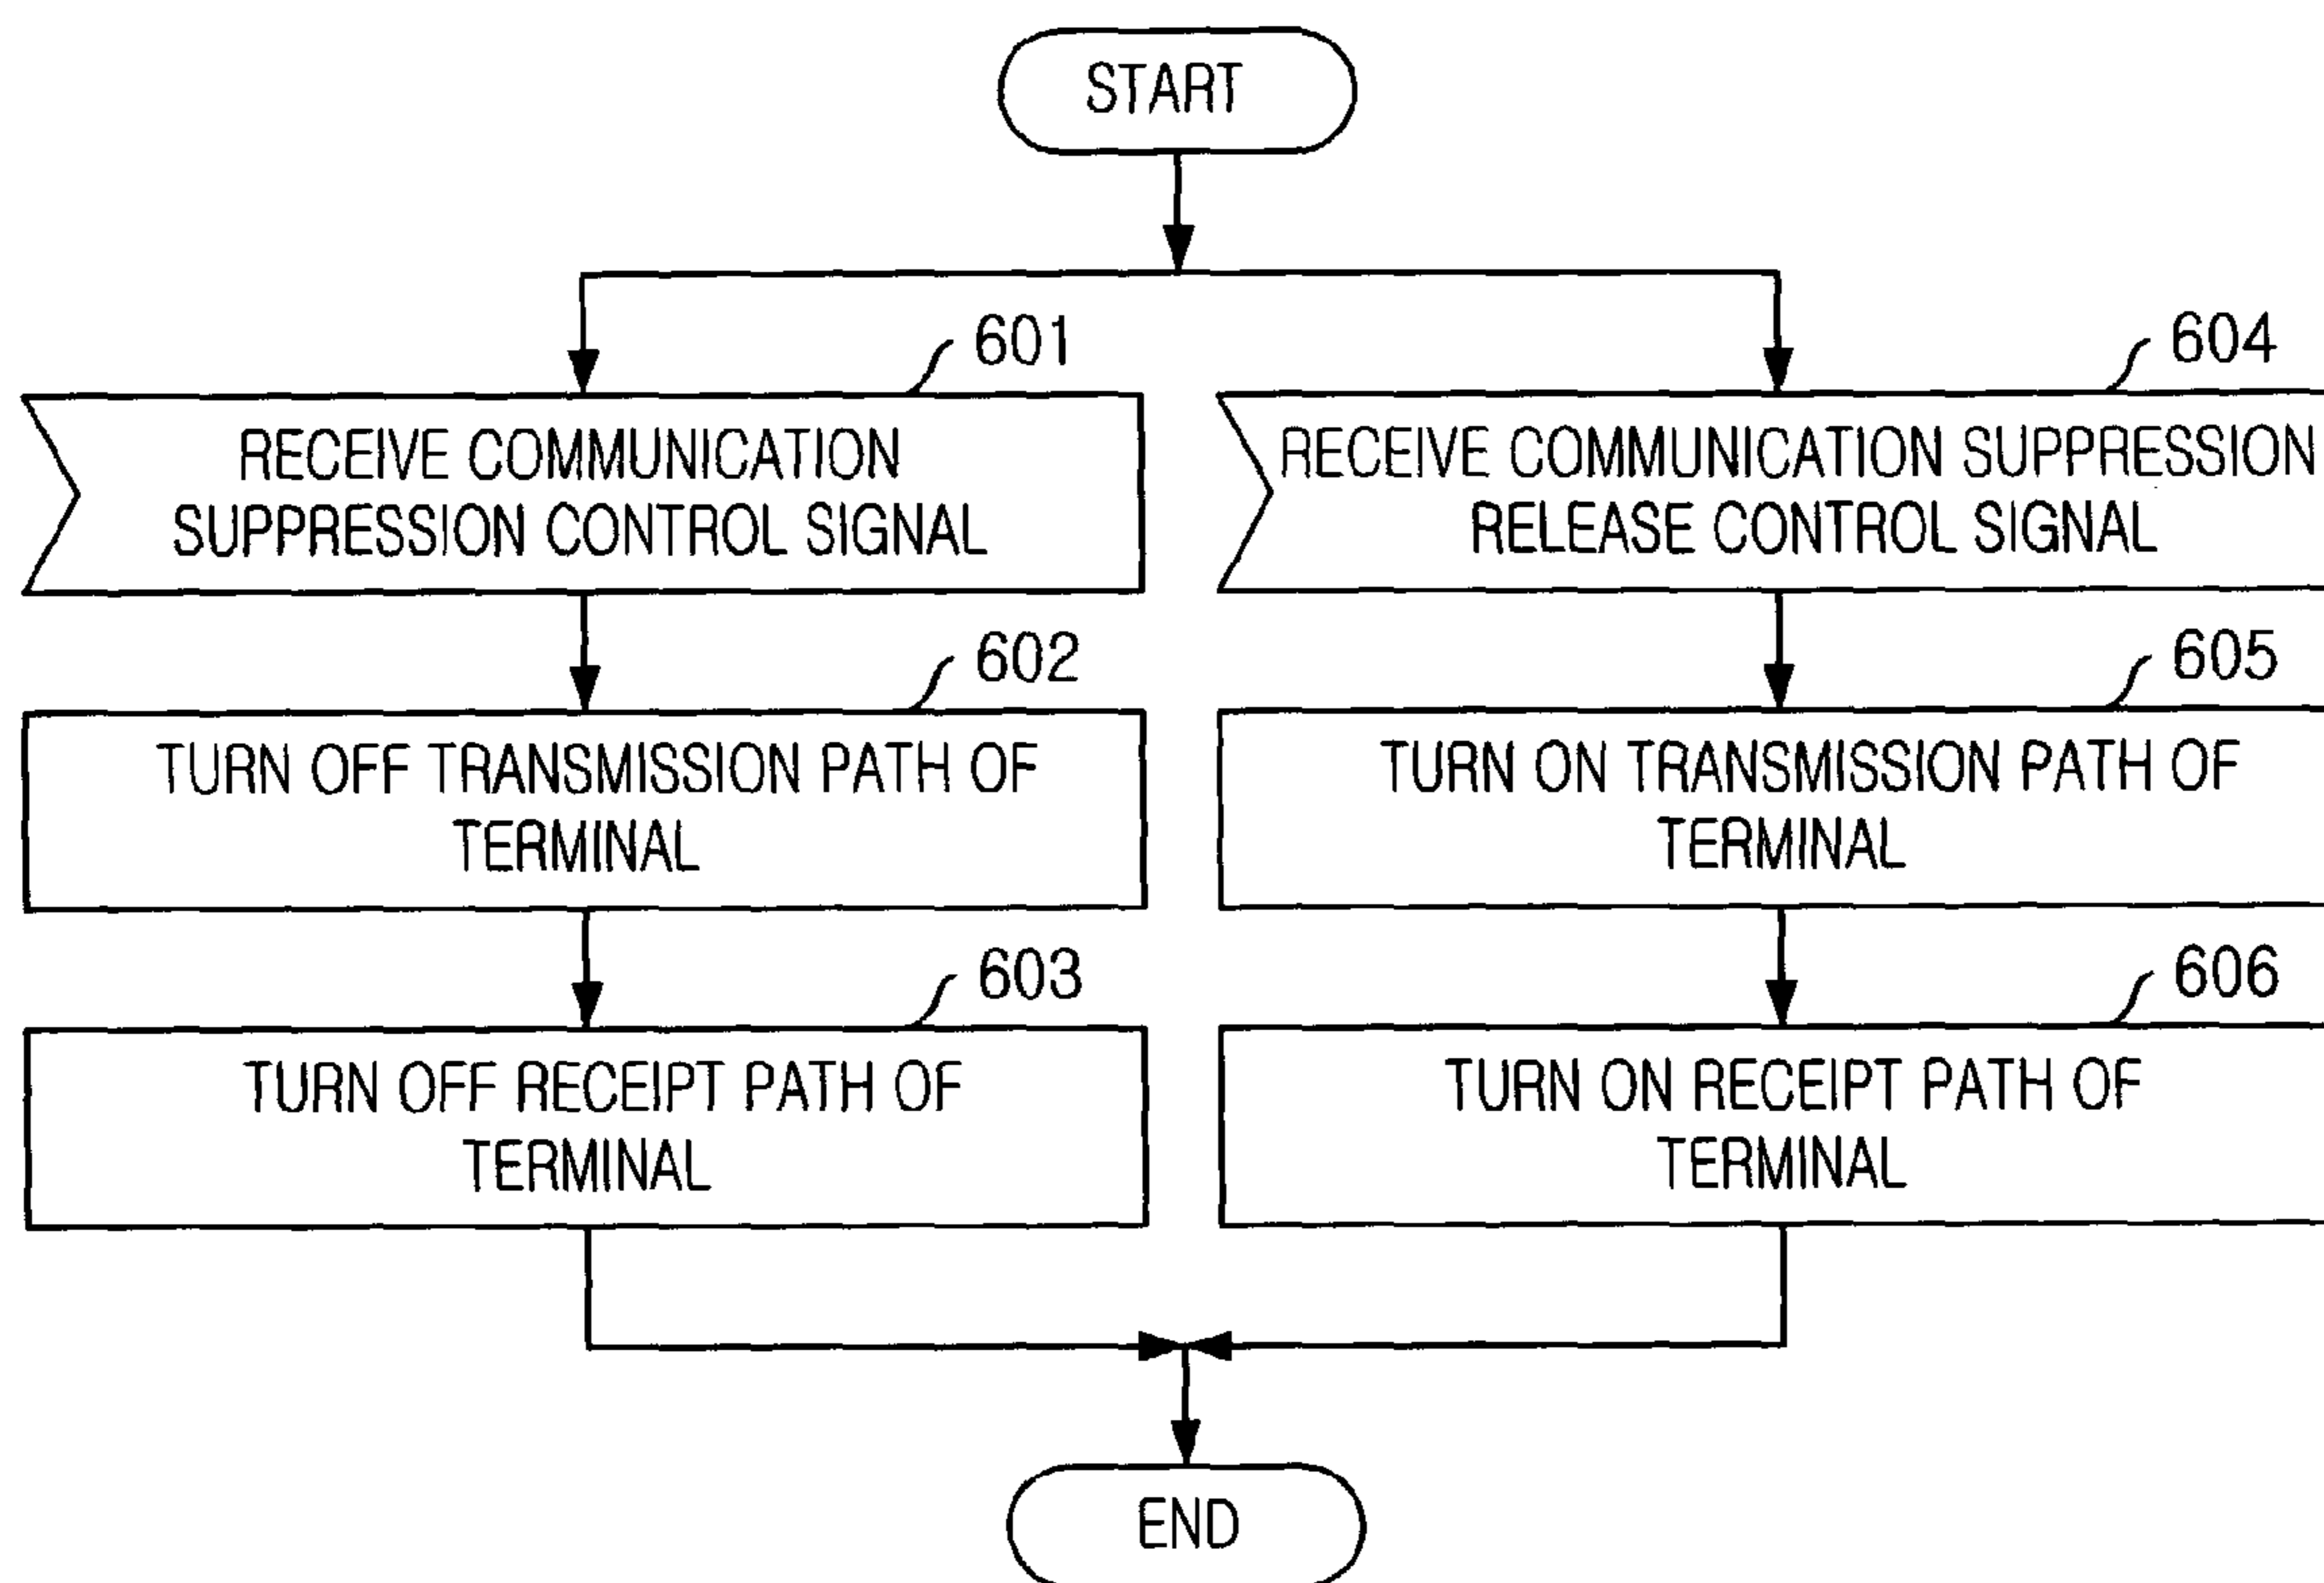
START

601
RECEIVE COMMUNICATION SUPPRESSION CONTROL SIGNAL

602
TURN OFF TRANSMISSION PATH OF TERMINAL

603
TURN OFF RECEIPT PATH OF TERMINAL

604
RECEIVE COMMUNICATION SUPPRESSION RELEASE CONTROL SIGNAL

605
TURN ON TRANSMISSION PATH OF TERMINAL

606
TURN ON RECEIPT PATH OF TERMINAL

END